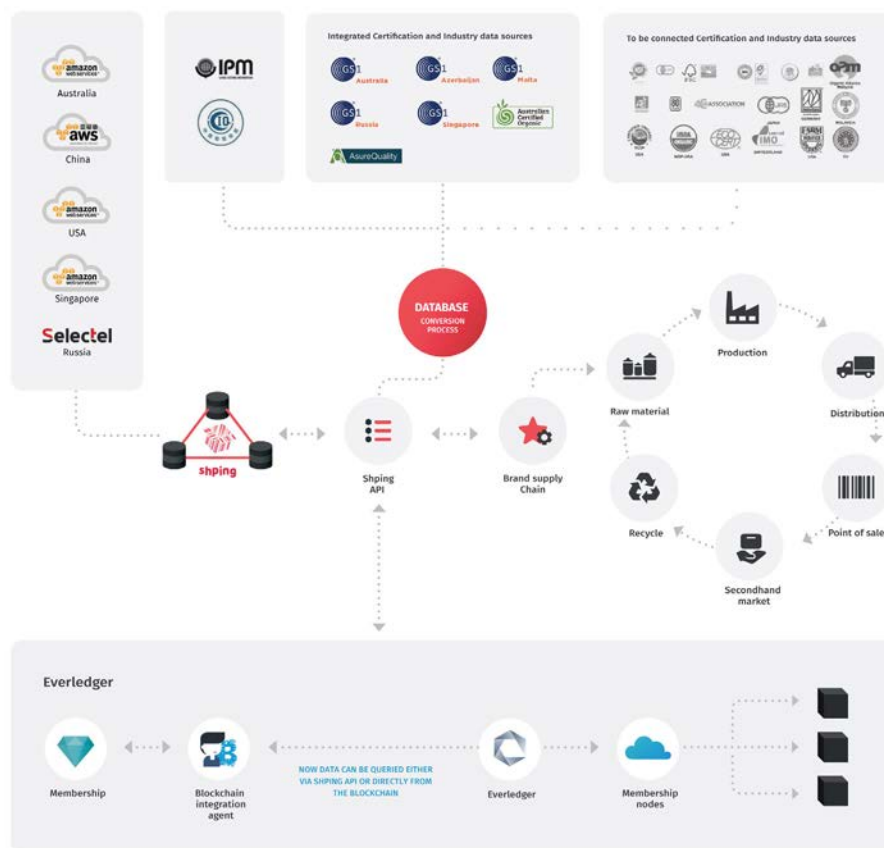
amazon web services
Australia

aws
China

amazon web services
USA

amazon web services
Singapore

Selectel
Russia

IPM

Integrated Certification and Industry data sources

GS1 Australia
GS1 Azerbaijan
GS1 Malta
GS1 Russia
GS1 Singapore
Australian Certified Organic
AsureQuality

To be connected Certification and Industry data sources

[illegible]

DATABASE
CONVERSION PROCESS

shping

Shping API

Brand supply Chain

Raw material

Production

Distribution

Point of sale

Secondhand market

Recycle

Everledger

Membership

Blockchain integration agent

NOW DATA CAN BE QUERIED EITHER VIA SHPING API OR DIRECTLY FROM THE BLOCKCHAIN

Everledger

Membership nodes